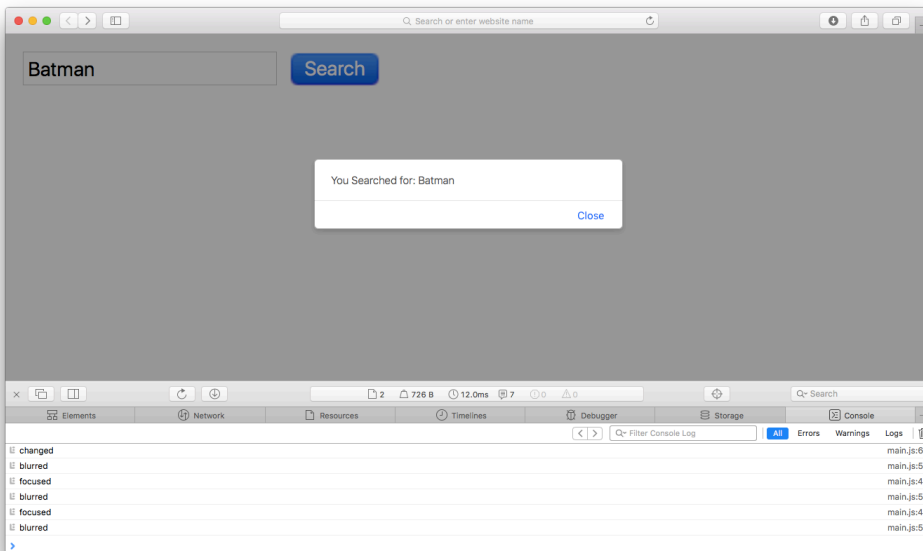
Search or enter website name

Batman

Search

You Searched for: Batman

Close

2 726 B 12.0ms 7 0 0

Search

Elements Network Resources Timelines Debugger Storage Console

Filter Console Log

All Errors Warnings Logs

changed main.js:6
blurred main.js:5
focused main.js:4
blurred main.js:5
focused main.js:4
blurred main.js:5